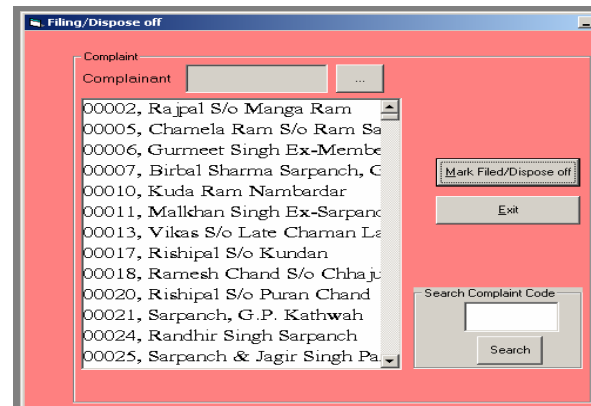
Filing/Dispose off

Complaint

Complainant

...

00002, Rajpal S/o Manga Ram
00005, Chamela Ram S/o Ram Sa
00006, Gurmeet Singh Ex-Membe
00007, Birbal Sharma Sarpanch, G
00010, Kuda Ram Nambardar
00011, Malkhan Singh Ex-Sarpanc
00013, Vikas S/o Late Chaman La
00017, Rishipal S/o Kundan
00018, Ramesh Chand S/o Chhaju
00020, Rishipal S/o Puran Chand
00021, Sarpanch, G.P. Kathwah
00024, Randhir Singh Sarpanch
00025, Sarpanch & Jagir Singh Pa

Mark Filed/Dispose off

Exit

Search Complaint Code

Search